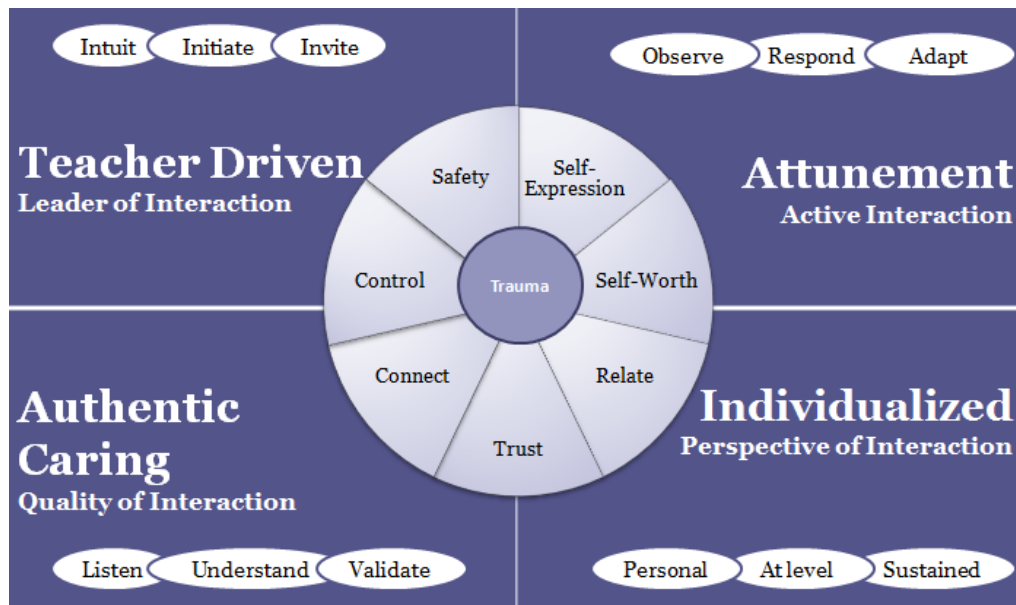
Intuit Initiate Invite

Teacher Driven
Leader of Interaction

Observe Respond Adapt

Attunement
Active Interaction

Safety

Self-Expression

Control

Trauma

Self-Worth

Connect

Relate

Trust

Authentic Caring
Quality of Interaction

Individualized
Perspective of Interaction

Listen Understand Validate

Personal At level Sustained